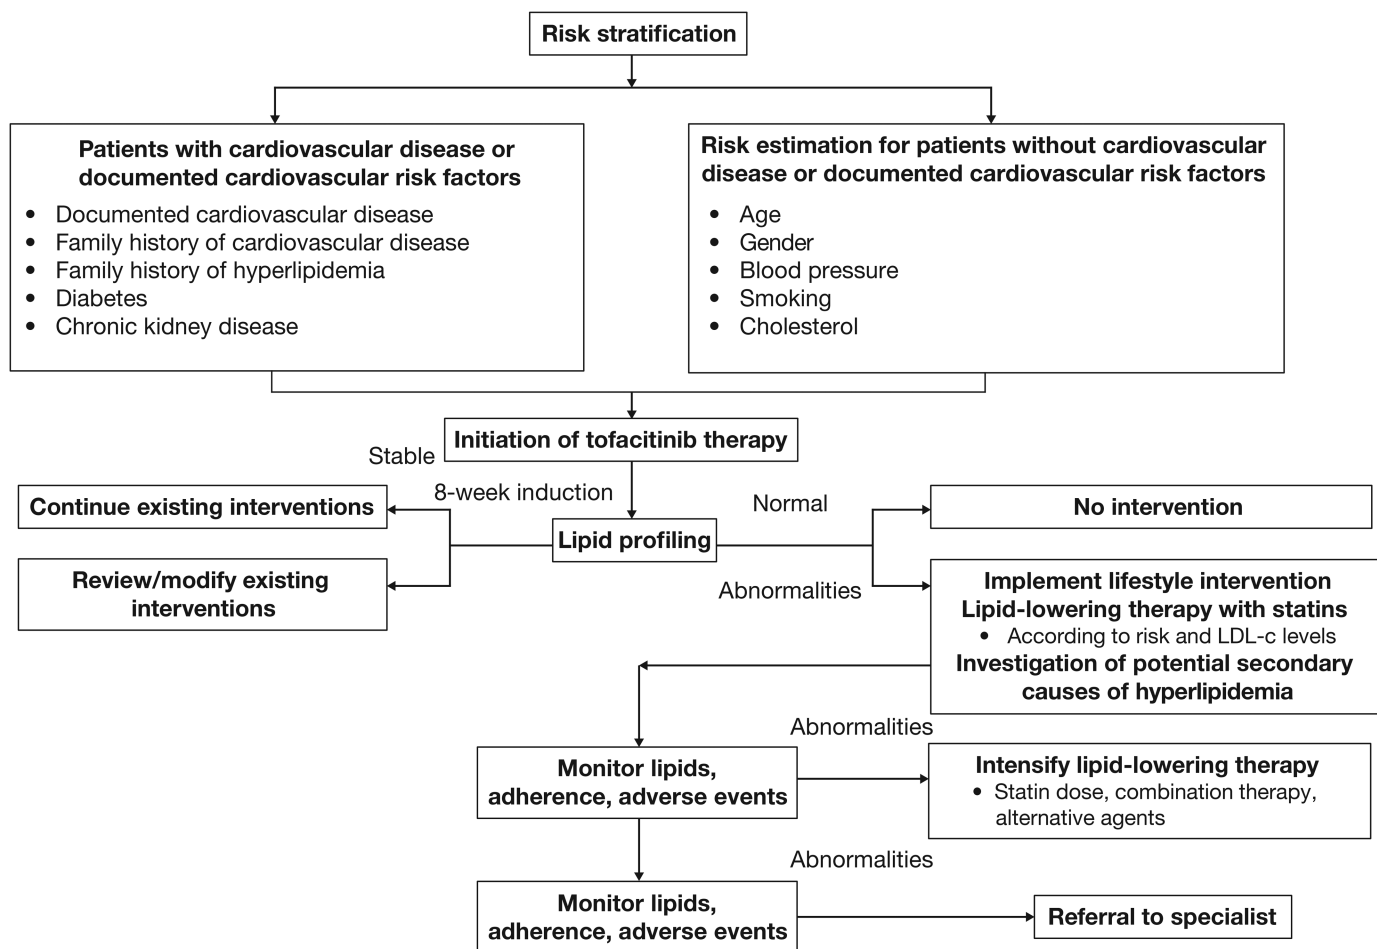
Risk stratification

Patients with cardiovascular disease or documented cardiovascular risk factors
- Documented cardiovascular disease
- Family history of cardiovascular disease
- Family history of hyperlipidemia
- Diabetes
- Chronic kidney disease

Risk estimation for patients without cardiovascular disease or documented cardiovascular risk factors
- Age
- Gender
- Blood pressure
- Smoking
- Cholesterol

Initiation of tofacitinib therapy

Stable

8-week induction

Continue existing interventions

Review/modify existing interventions

Lipid profiling

Normal

No intervention

Abnormalities

Implement lifestyle intervention
Lipid-lowering therapy with statins
- According to risk and LDL-c levels
Investigation of potential secondary causes of hyperlipidemia

Abnormalities

Monitor lipids, adherence, adverse events

Intensify lipid-lowering therapy
- Statin dose, combination therapy, alternative agents

Abnormalities

Monitor lipids, adherence, adverse events

Referral to specialist